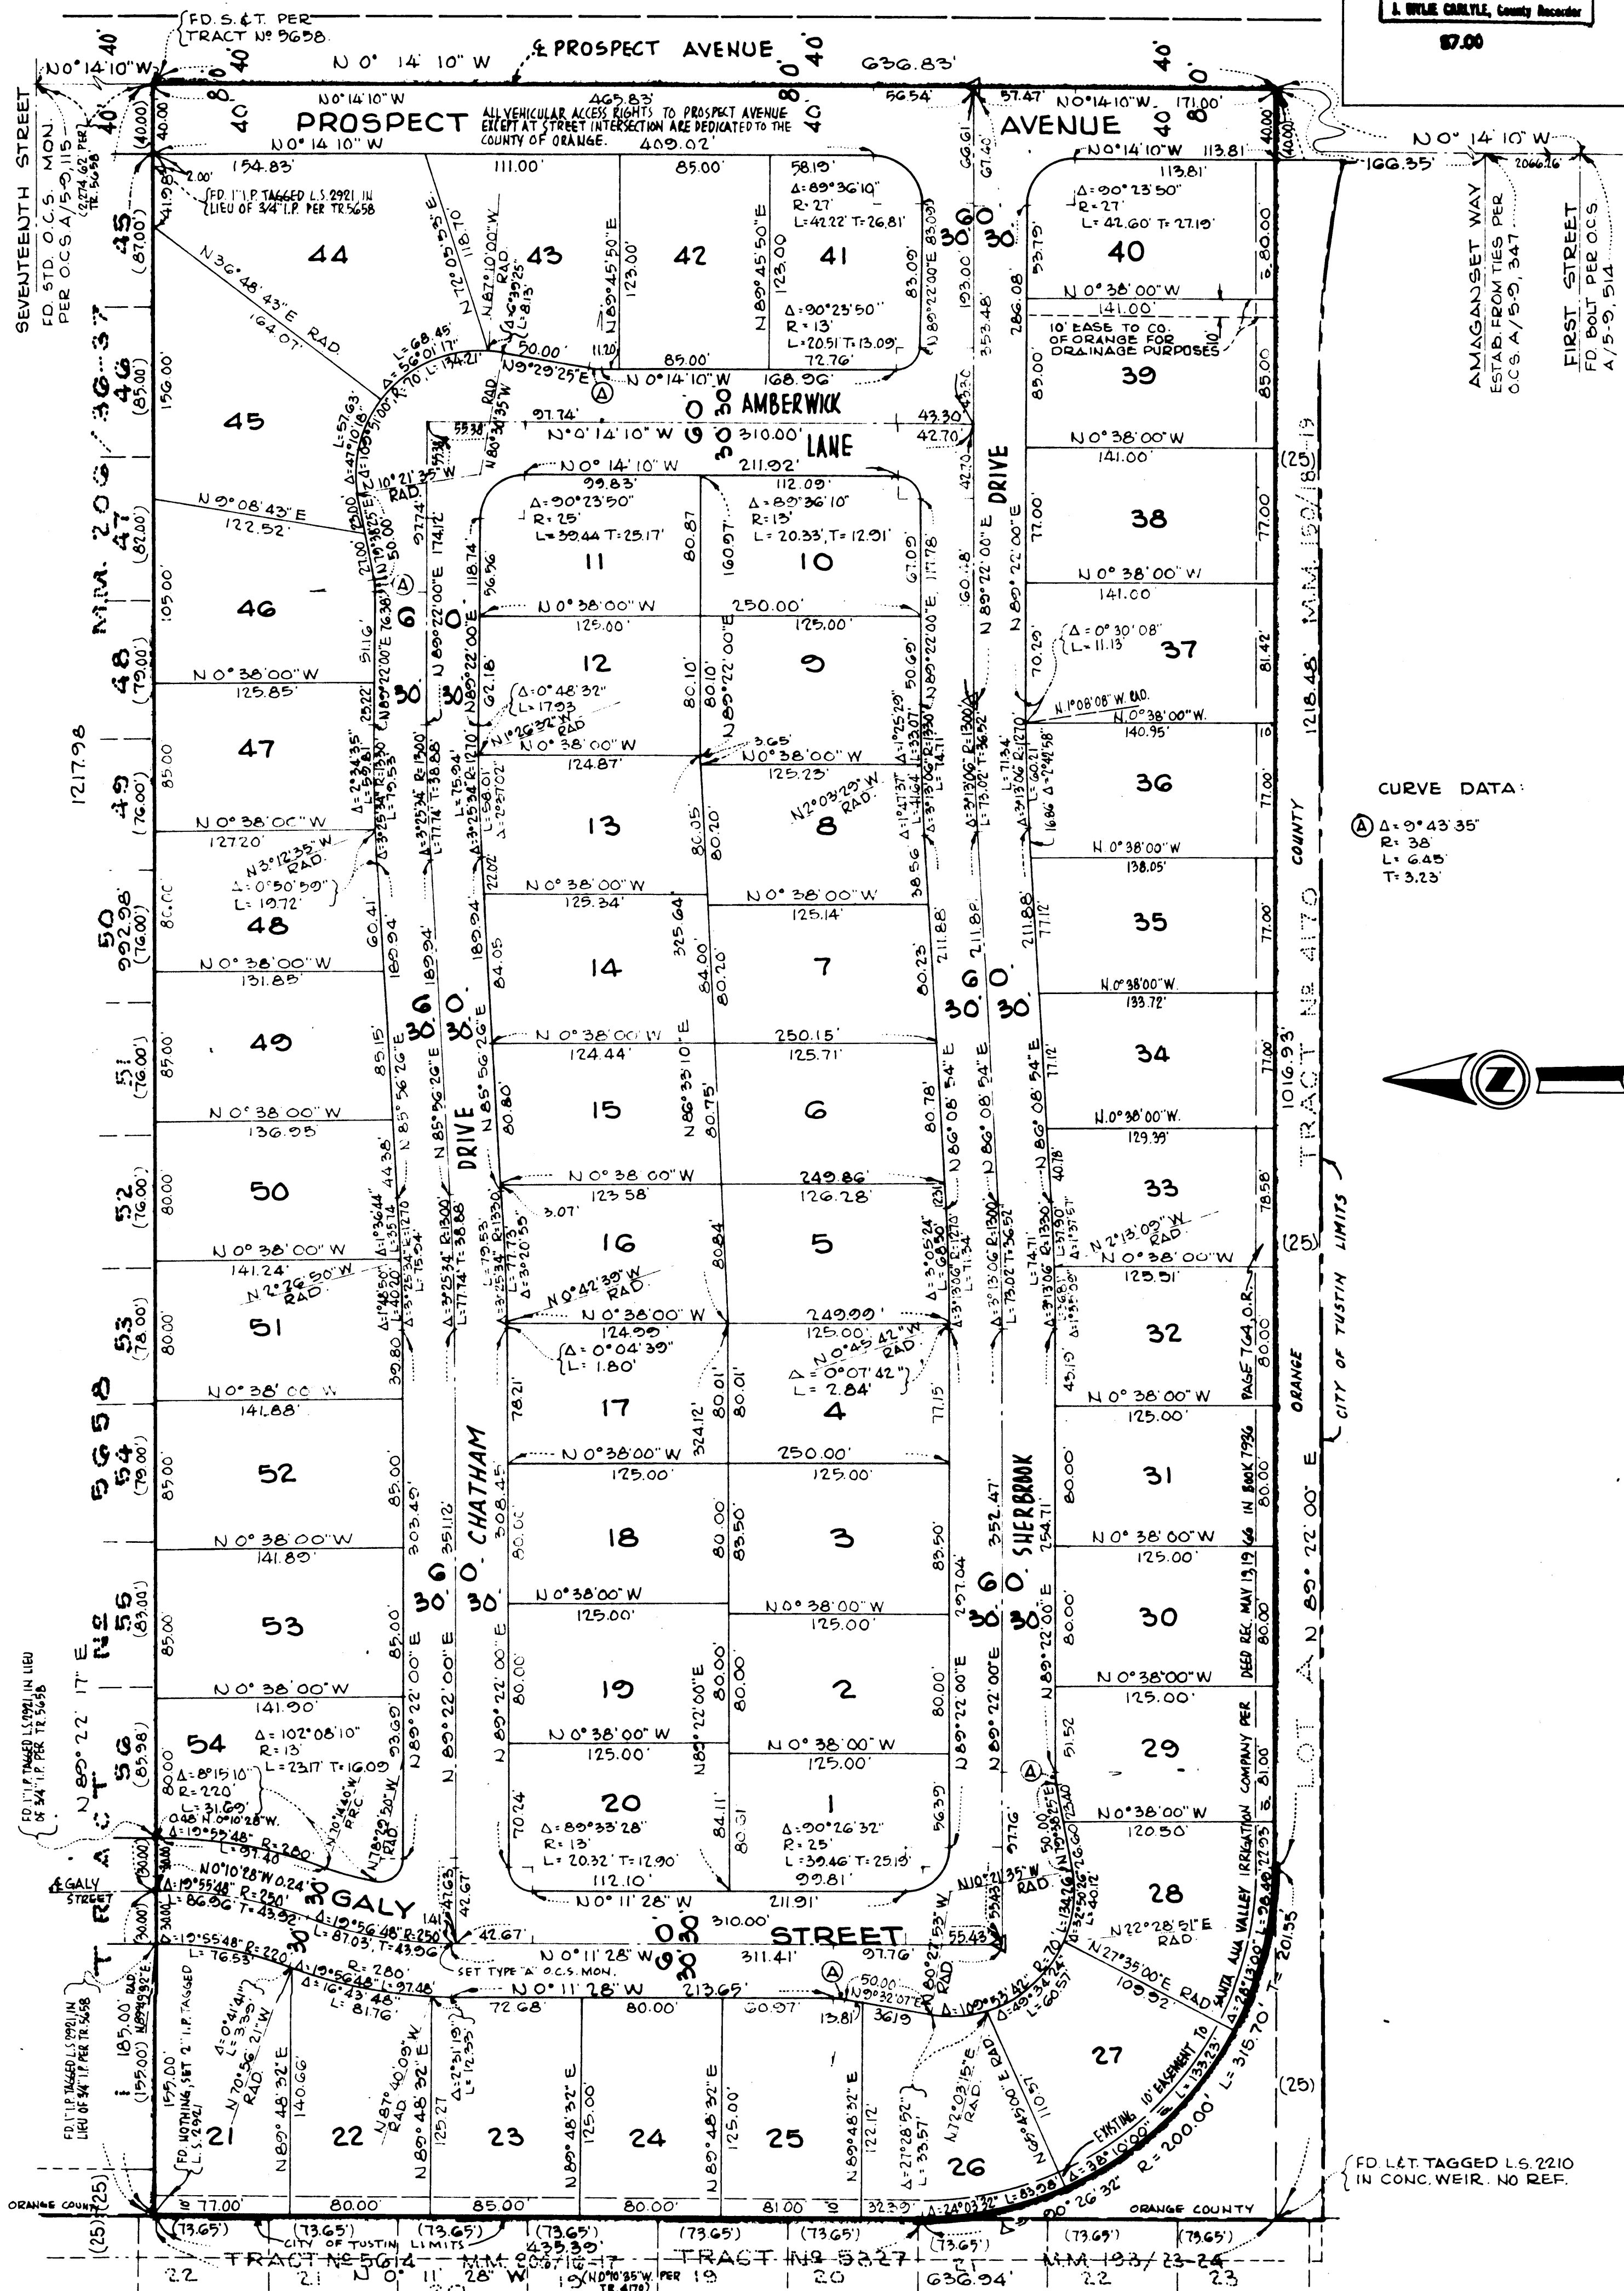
J. WYLIE CARLYLE, County Recorder
$7.00

FD. S.&T. PER TRACT № 5658.
N 0° 14' 10" W
℄ PROSPECT AVENUE
636.83'
N0°14'10"W
40 40 80 40 40 80 40 80 40
465.83'
N0°14'10"W
PROSPECT
ALL VEHICULAR ACCESS RIGHTS TO PROSPECT AVENUE EXCEPT AT STREET INTERSECTION ARE DEDICATED TO THE COUNTY OF ORANGE.
409.02'
56.54'
57.47'
N0°14'10"W 171.00'
AVENUE
N0°14'10"W 113.81'
N 0° 14' 10" W
166.35'
2066.26'
SEVENTEENTH STREET
FD. STD. O.C.S. MON. PER O.C.S. A/5-9, 115
(2274.62' PER TR. 5658)
(40.00)
2.00'
FD. 1" I.P. TAGGED L.S. 2921 IN LIEU OF 3/4" I.P. PER TR 5658
154.83'
111.00'
85.00'
58.19'
Δ = 89°36'10"
R = 27'
L = 42.22' T = 26.81'
113.81'
Δ = 90°23'50"
R = 27'
L = 42.60' T = 27.19'
N 0° 14' 10" W
N 72° 03' 53" E
118.70
N 87° 10' 00" W RAD
Δ = 6°39'25"
L = 8.13'
N 89° 45' 50" E
123.00
N 89° 45' 50" E
123.00
83.09
N 89° 22' 00" E 83.09
193.00
353.48
286.08
53.79
80.00
45
(87.00)
41.93
44
43
42
41
40
N 36° 48' 43" E RAD
164.07'
Δ = 90°23'50"
R = 13'
L = 20.51' T = 13.09'
72.76'
N 0° 38' 00" W
141.00'
10' EASE TO CO. OF ORANGE FOR DRAINAGE PURPOSES
85.00'
11.20
85.00'
168.96'
N 0° 14' 10" W
L = 68.45'
Δ = 56°01'17"
R = 70' L = 14.21'
50.00'
N 9° 29' 25" E
(A)
39
85.00
85.00
AMBERWICK
30 60 30
LANE
43.30
42.70
97.74'
N 0° 14' 10" W 310.00'
55.38
N 80° 30' 35" W RAD
10° 21' 35" W RAD
46 (85.00)
156.00
45
N 0° 38' 00" W
141.00'
38
77.00
77.00
(25)
211.92'
N 0° 14' 10" W
99.83'
112.09'
Δ = 90°23'50"
R = 25'
L = 39.44 T = 25.17'
Δ = 89°36'10"
R = 13'
L = 20.33' T = 12.91'
11
10
80.87
160.97'
118.74
96.96
67.09
117.78
60.18
DRIVE
N 89° 22' 00" E
N 89° 22' 00" E
N 0° 38' 00" W
141.00
N 9° 08' 43" E
122.52'
47 (82.00)
105.00
46
M.M. 206 / 36-37
1217.98
N 0° 38' 00" W
250.00'
125.00'
125.00'
12
9
80.10
80.10
N 89° 22' 00" E
50.69
Δ = 0° 30' 08"
L = 11.13
37
81.42
48 (79.00)
N 0° 38' 00" W
125.85'
47
Δ = 0° 48' 32"
L = 17.93
N 0° 26' 32" W RAD
N 0° 38' 00" W
124.87'
3.65'
N 0° 38' 00" W
125.23'
N 1° 08' 08" W RAD
N 0° 38' 00" W
140.95'
36
49 (76.00)
85.00
13
8
N 12° 03' 29" W RAD
CURVE DATA:
(A) Δ = 9° 43' 35"
R = 38'
L = 6.45'
T = 3.23'
N 0° 38' 00" W
127.20'
N 3° 12' 35" W RAD
Δ = 0° 50' 39"
L = 19.72'
48
50 (76.00)
992.98
N 0° 38' 00" W
125.34'
N 0° 38' 00" W
125.14'
N 0° 38' 00" W
138.05'
35
77.00
N 0° 38' 00" W
131.85'
49
51 (76.00)
85.00
14
7
325.64
84.00
80.20
84.05
189.94
189.94
60.41
211.88
211.88
211.88
80.23
30 60 30
30 60 30
N 0° 38' 00" W
133.72'
34
77.00
1016.93
N 0° 38' 00" W
124.44'
250.15'
125.71'
15
6
N 86° 35' 10" E
80.75
80.80
N 85° 56' 26" E
N 85° 56' 26" E
N 85° 56' 26" E
N 86° 08' 54" E
N 86° 08' 54" E
N 86° 08' 54" E
80.78
DRIVE
DRIVE
N 0° 38' 00" W
136.95'
50
52 (76.00)
80.00
N 0° 38' 00" W
123.58'
249.86'
126.28'
16
5
3.07'
N 0° 38' 00" W
129.39'
33
78.58
(25)
N 2° 13' 09" W RAD
N 0° 38' 00" W
125.51'
N 0° 38' 00" W
141.24'
N 2° 26' 50" W RAD
51
53 (78.00)
80.00
N 0° 42' 39" W RAD
N 0° 38' 00" W
249.99'
124.99'
125.00'
Δ = 0° 04' 39"
L = 1.80'
N 0° 45' 42" W RAD
Δ = 0° 07' 42"
L = 2.84'
17
4
78.21
324.12'
80.01
80.01
77.15
32
80.00
PAGE 764, O.R.
N 0° 38' 00" W
141.88'
52
54 (79.00)
85.00
N 0° 38' 00" W
250.00'
125.00'
125.00'
N 0° 38' 00" W
125.00'
31
80.00
IN BOOK 7936
N 0° 38' 00" W
141.89'
53
55 (83.00)
85.00
CHATHAM
SHERBROOK
303.49
351.12
308.45
85.00
80.00
83.50
18
3
83.50
297.04
352.47
254.71
N 0° 38' 00" W
125.00'
N 0° 38' 00" W
125.00'
N 0° 38' 00" W
125.00'
30
80.00
DEED REC. MAY 13, 1966
30 60 30
30 60 30
N 89° 22' 00" E
N 89° 22' 00" E
N 89° 22' 00" E
N 89° 22' 00" E
N 89° 22' 00" E
N 89° 22' 00" E
19
2
80.00
80.00
80.00
80.00
N 0° 38' 00" W
141.90'
N 0° 38' 00" W
125.00'
N 0° 38' 00" W
125.00'
N 0° 38' 00" W
125.00'
29
51.52
56 (85.98)
54
Δ = 102° 08' 10"
R = 13'
L = 23.17' T = 16.09
Δ = 8° 15' 10"
R = 220'
L = 31.69'
0.48' N 0° 10' 28" W.
N 70° 14' 40" W RAD
N 78° 23' 50" W RAD
93.69
80.00
56.39
20
1
Δ = 89° 33' 28"
R = 13'
L = 20.32' T = 12.90'
Δ = 90° 26' 32"
R = 25'
L = 39.46' T = 25.19'
70.24
84.11
80.31
112.10'
99.81'
N 0° 38' 00" W
120.50'
28
97.76'
50.00'
N 10° 21' 35" W RAD
N 17° 38' 25" E RAD
23.40
SANTA ANA VALLEY IRRIGATION COMPANY PER
81.00
N 22° 28' 51" E RAD
N 27° 35' 00" E RAD
109.92
Δ = 19° 55' 48" R = 280'
L = 97.40
N 0° 10' 28" W 0.24'
℄ GALY STREET
GALY
Δ = 19° 55' 48" R = 250'
L = 86.96' T = 43.92
Δ = 19° 56' 48" R = 250'
L = 87.03', T = 43.96'
1.41
47.63
42.67
42.67'
N 0° 11' 28" W
211.91'
310.00'
STREET
97.76'
55.43
30 60 30
30 60 30
N 0° 11' 28" W
311.41'
SET TYPE "A" O.C.S. MON.
Δ = 19° 55' 48" R = 220'
L = 76.53'
Δ = 19° 56' 48" R = 280'
L = 97.48'
Δ = 16° 43' 48"
L = 81.76'
N 0° 11' 28" W
213.65'
72.68'
80.00'
60.97'
13.81'
36.19
(A)
50.00'
N 0° 32' 07" E
N 80° 27' 53" W RAD
Δ = 10° 53' 42"
R = 70'
L = 13.31'
Δ = 49° 34' 34"
L = 60.57'
Δ = 46° 13' 46"
L = 40.12'
Δ = 26° 48' 29"
L = 28.48'
Δ = 26° 13' 00"
L = 133.25'
201.55
Δ = 33° 57' 28"
L = 222.95
(25)
FD. 1" I.P. TAGGED L.S. 2921 IN LIEU OF 3/4" I.P. PER TR. 5658
185.00'
(185.00')
N 89° 22' 17" E
155.00
FD. NOTHING, SET 1" I.P. TAGGED L.S. 2921
Δ = 0° 41' 41"
L = 3.39'
N 70° 56' 21" W RAD
140.66'
N 87° 40' 09" W RAD
N 89° 48' 32" E
125.27
Δ = 3° 31' 19"
L = 12.33'
N 89° 48' 32" E
125.00
N 89° 48' 32" E
125.00'
N 89° 48' 32" E
122.12'
Δ = 27° 28' 52"
L = 33.57'
N 72° 03' 15" E RAD
N 65° 45' 00" E RAD
110.57
27
EXISTING 10' EASEMENT TO
Δ = 38° 19' 00"
R = 200.00'
L = 316.70'
21
22
23
24
25
26
FD. L&T. TAGGED L.S. 2210 IN CONC. WEIR. NO REF.
ORANGE COUNTY
(25)
77.00'
80.00'
85.00'
80.00'
81.00
9
32.33'
Δ = 24° 03' 32"
L = 83.98'
90° 26' 32"
ORANGE COUNTY
(73.65')
(73.65')
(73.65')
(73.65')
(73.65')
(73.65')
(73.65')
(73.65')
(73.65')
435.39'
CITY OF TUSTIN LIMITS
TRACT № 5614 M.M. 206/16-17
TRACT № 5327 M.M. 193/23-24
N 0° 11' 28" W
(N 0° 10' 35" W PER TR. 4170)
636.94'
22
21
20
19
19
20
21
22
23
TRACT № 5658
I TRACT № 5658 M.M. 206/36-37
TRACT № 4170 M.M. 150/8-19
LOT A N 89° 22' 00" E
ORANGE COUNTY
CITY OF TUSTIN LIMITS
1218.48
(25)
AMAGANSET WAY
ESTAB. FROM TIES PER O.C.S. A/5-9, 347
FIRST STREET
FD. BOLT PER O.C.S. A/5-9, 514
(40.00)
(30.00)
(30.00)
(40.00)